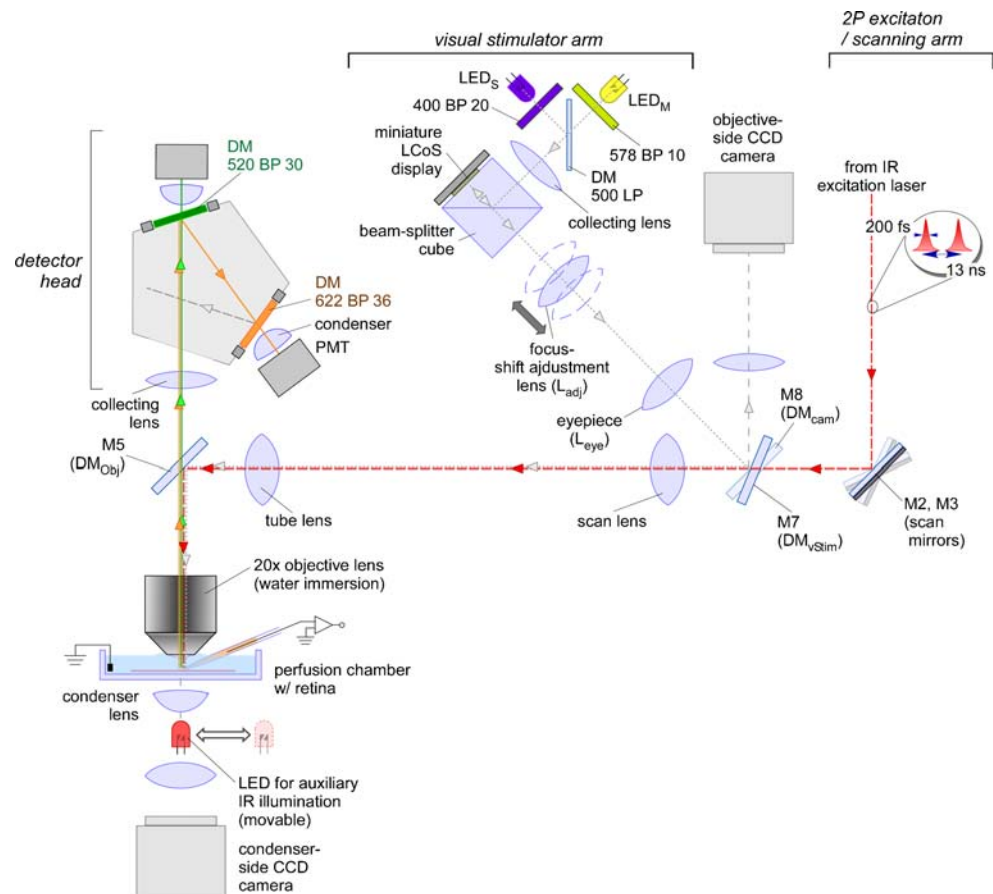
visual stimulator arm

2P excitaton / scanning arm

LED$_S$

LED$_M$

400 BP 20

578 BP 10

miniature LCoS display

DM 500 LP

objective-side CCD camera

DM 520 BP 30

collecting lens

from IR excitation laser

beam-splitter cube

200 fs

13 ns

detector head

DM 622 BP 36

condenser

PMT

focus-shift ajdustment lens (L$_{adj}$)

collecting lens

eyepiece (L$_{eye}$)

M8 (DM$_{cam}$)

M5 (DM$_{Obj}$)

tube lens

scan lens

M7 (DM$_{vStim}$)

M2, M3 (scan mirrors)

20x objective lens (water immersion)

perfusion chamber w/ retina

condenser lens

LED for auxiliary IR illumination (movable)

condenser-side CCD camera